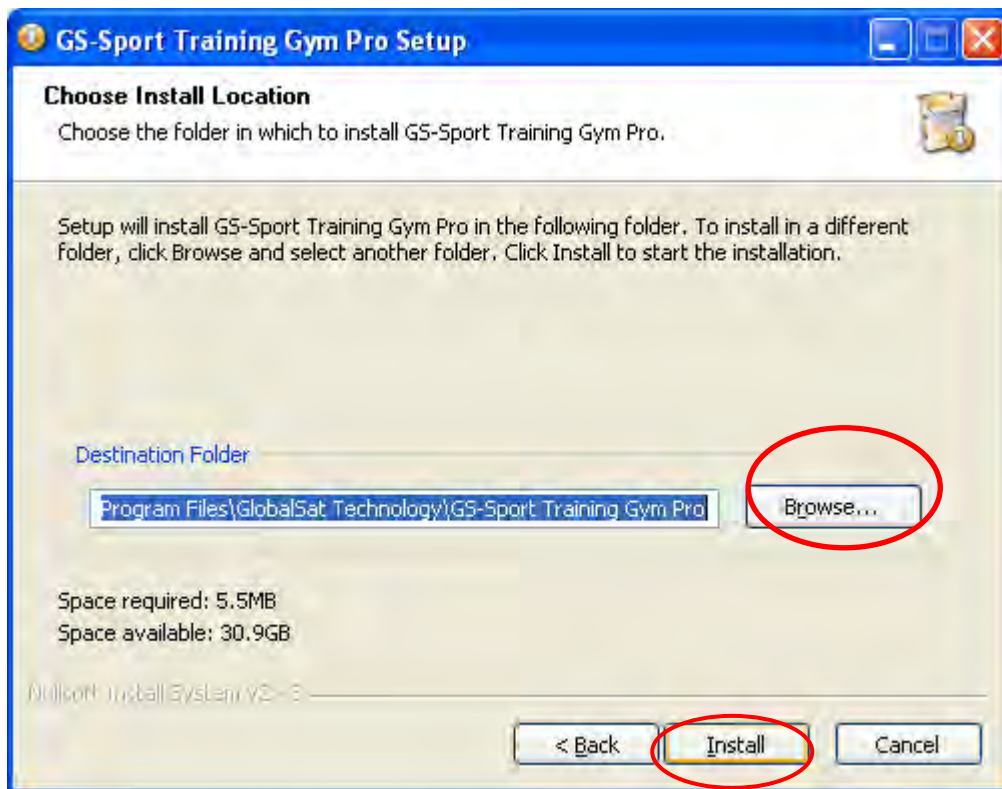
GS-Sport Training Gym Pro Setup

Choose Install Location
Choose the folder in which to install GS-Sport Training Gym Pro.

Setup will install GS-Sport Training Gym Pro in the following folder. To install in a different folder, click Browse and select another folder. Click Install to start the installation.

Destination Folder

Program Files\GlobalSat Technology\GS-Sport Training Gym Pro

Browse...

Space required: 5.5MB
Space available: 30.9GB

Nullsoft Install System v2.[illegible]

< Back
Install
Cancel